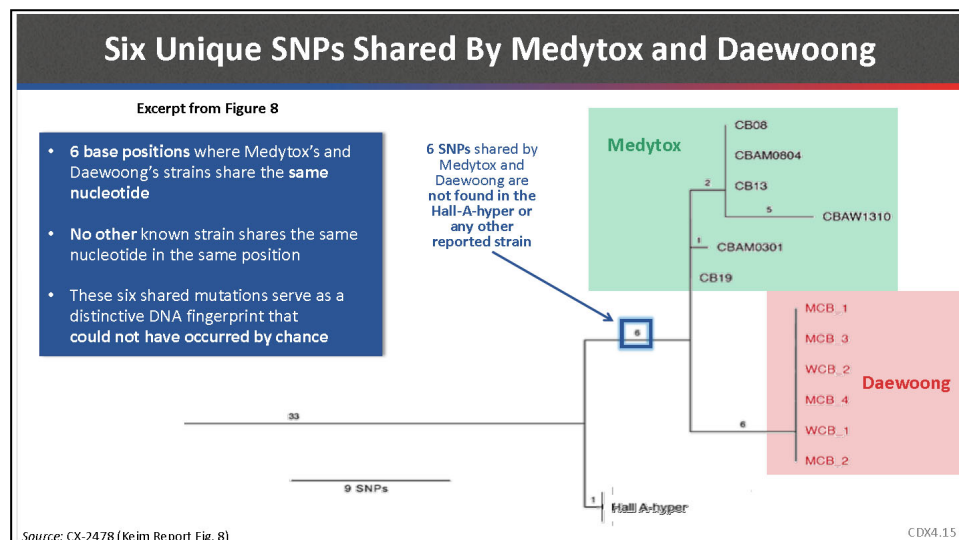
Six Unique SNPs Shared By Medytox and Daewoong

Excerpt from Figure 8

• 6 base positions where Medytox's and Daewoong's strains share the same nucleotide

• No other known strain shares the same nucleotide in the same position

• These six shared mutations serve as a distinctive DNA fingerprint that could not have occurred by chance

6 SNPs shared by Medytox and Daewoong are not found in the Hall-A-hyper or any other reported strain

Medytox

CB08

CBAM0804

2

CB13

5

CBAW1310

1

CBAM0301

CB19

6

MCB_1

MCB_3

WCB_2

Daewoong

MCB_4

6

WCB_1

MCB_2

33

9 SNPs

1

Hall A-hyper

Source: CX-2478 (Keim Report Fig. 8)

CDX4.15